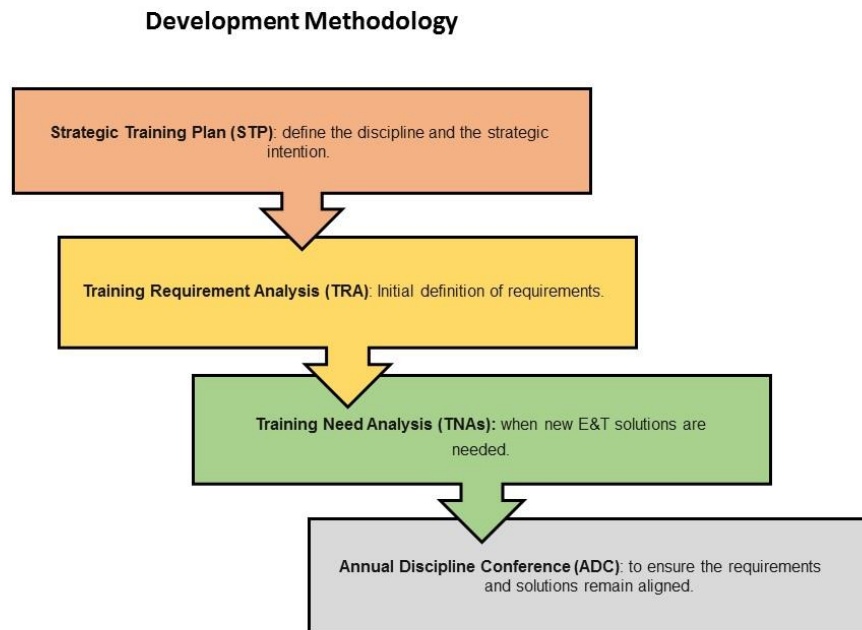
Development Methodology

Strategic Training Plan (STP): define the discipline and the strategic intention.

Training Requirement Analysis (TRA): Initial definition of requirements.

Training Need Analysis (TNAs): when new E&T solutions are needed.

Annual Discipline Conference (ADC): to ensure the requirements and solutions remain aligned.